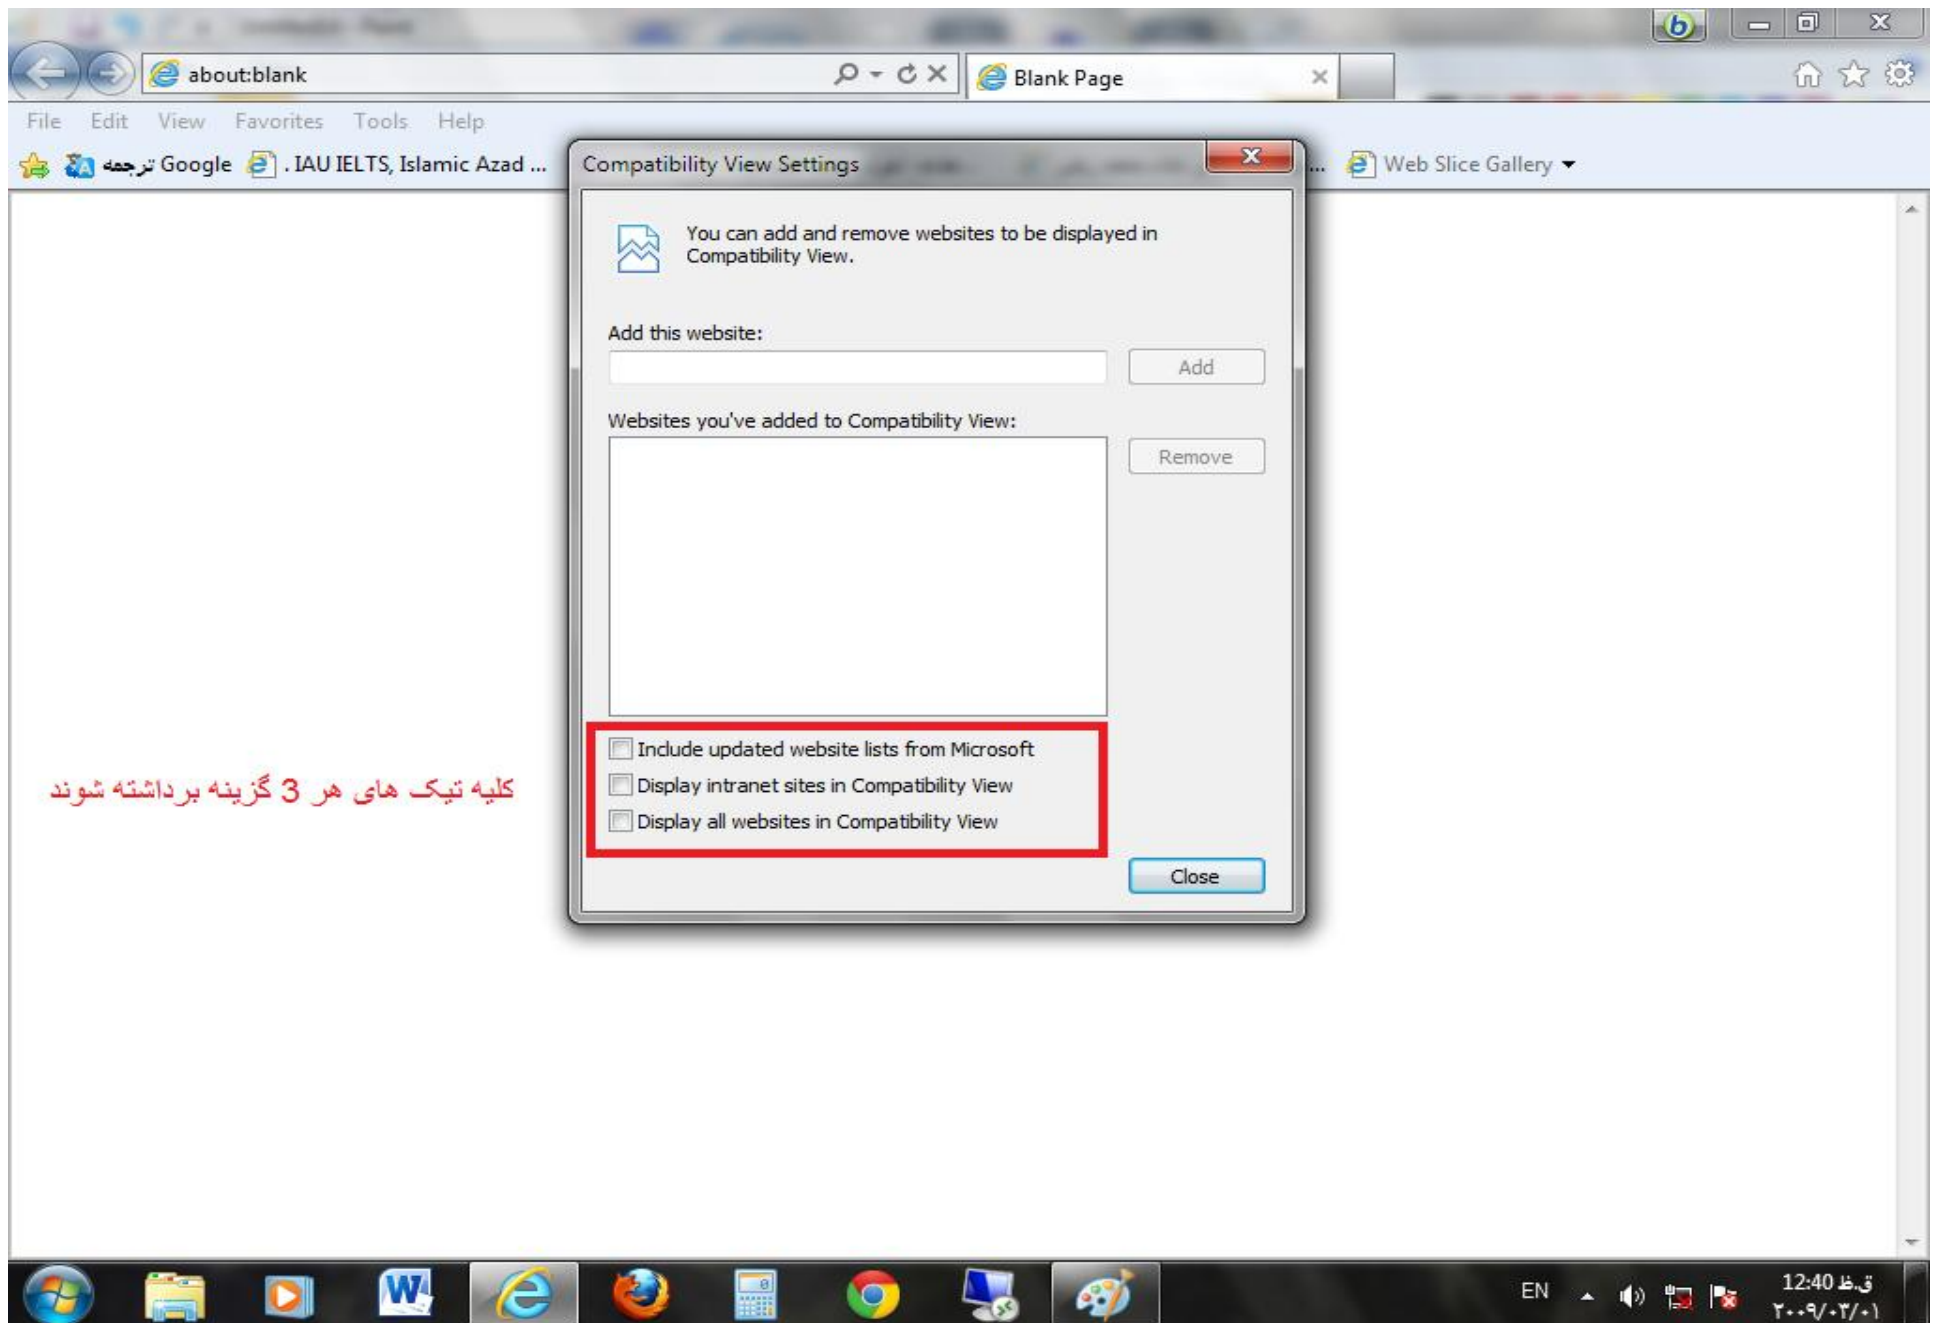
about:blank

Blank Page

File Edit View Favorites Tools Help

ترجمه Google . IAU IELTS, Islamic Azad ... ... Web Slice Gallery

Compatibility View Settings

You can add and remove websites to be displayed in Compatibility View.

Add this website:

Add

Websites you've added to Compatibility View:

Remove

Include updated website lists from Microsoft

Display intranet sites in Compatibility View

Display all websites in Compatibility View

Close

کلیه تیک های هر 3 گزینه برداشته شوند

EN

12:40 ق.ظ
۲۰۰۹/۰۲/۰۱